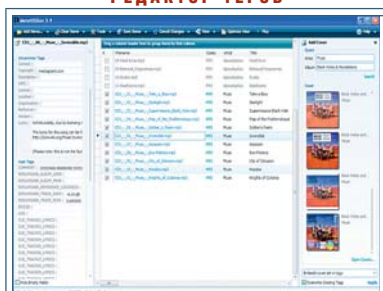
РЕДАКТОР ТЕГОВ

Add Covers

Album: Muse

Album: Black Holes & Revelations

Title

Take a Bow

Starlight

Supermassive Black Hole

Map of the Problematique

Soldier's Poem

Invincible

Assassin

Exo-Politics

City of Delusion

Hoodoo

Knights of Cydonia